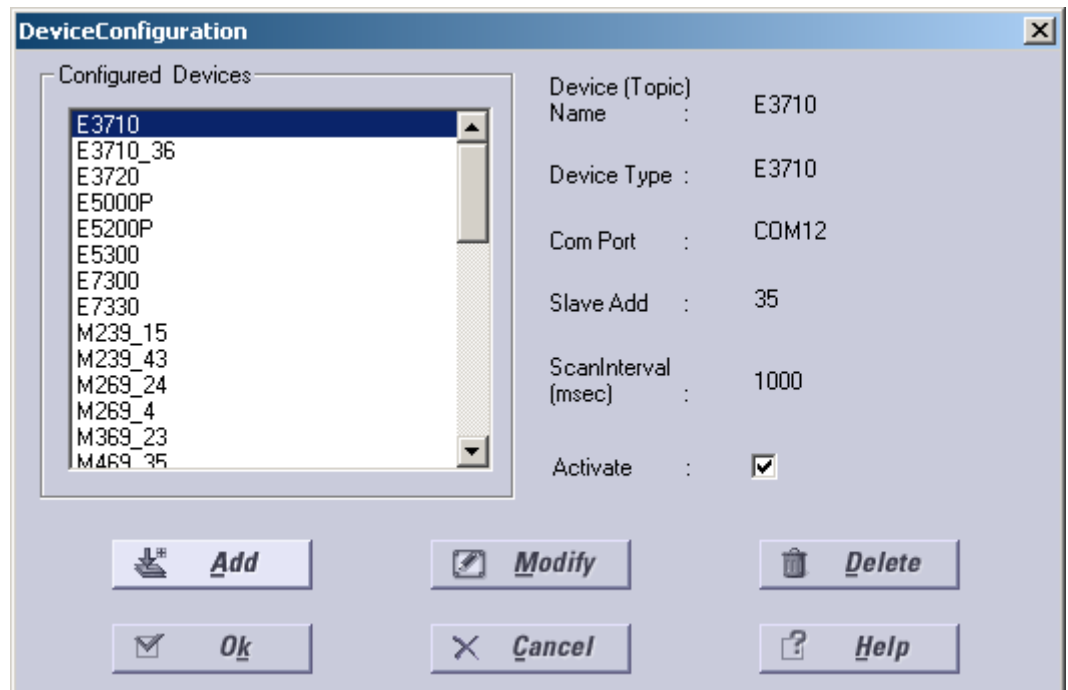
DeviceConfiguration

Configured Devices

E3710
E3710_36
E3720
E5000P
E5200P
E5300
E7300
E7330
M239_15
M239_43
M269_24
M269_4
M369_23
M469_35

Device (Topic) Name : E3710

Device Type : E3710

Com Port : COM12

Slave Add : 35

ScanInterval (msec) : 1000

Activate : ☑

Add

Modify

Delete

Ok

Cancel

Help